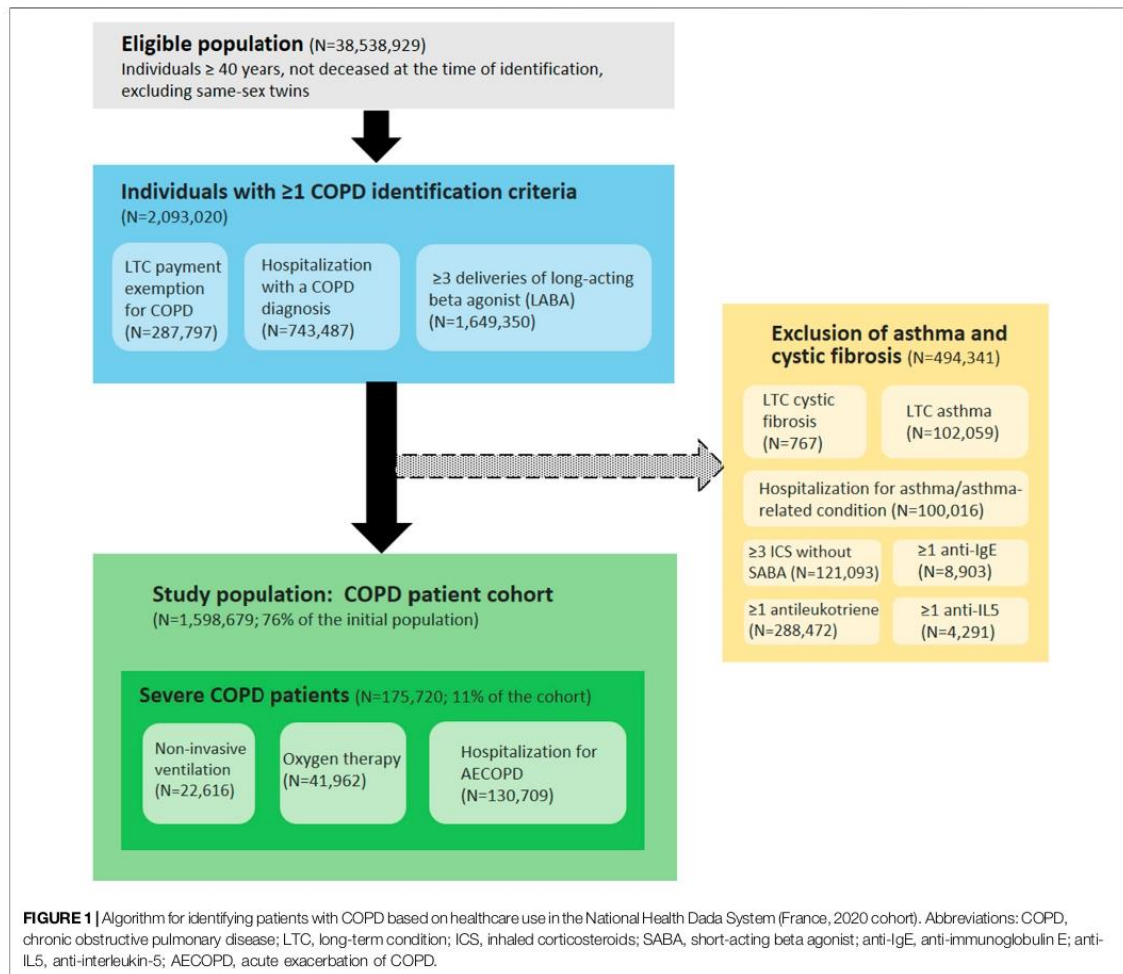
Eligible population (N=38,538,929)
Individuals ≥ 40 years, not deceased at the time of identification, excluding same-sex twins

Individuals with ≥1 COPD identification criteria
(N=2,093,020)

LTC payment exemption for COPD (N=287,797)

Hospitalization with a COPD diagnosis (N=743,487)

≥3 deliveries of long-acting beta agonist (LABA) (N=1,649,350)

Exclusion of asthma and cystic fibrosis (N=494,341)

LTC cystic fibrosis (N=767)

LTC asthma (N=102,059)

Hospitalization for asthma/asthma-related condition (N=100,016)

≥3 ICS without SABA (N=121,093)

≥1 anti-IgE (N=8,903)

≥1 antileukotriene (N=288,472)

≥1 anti-IL5 (N=4,291)

Study population: COPD patient cohort
(N=1,598,679; 76% of the initial population)

Severe COPD patients (N=175,720; 11% of the cohort)

Non-invasive ventilation (N=22,616)

Oxygen therapy (N=41,962)

Hospitalization for AECOPD (N=130,709)

FIGURE 1 | Algorithm for identifying patients with COPD based on healthcare use in the National Health Dada System (France, 2020 cohort). Abbreviations: COPD, chronic obstructive pulmonary disease; LTC, long-term condition; ICS, inhaled corticosteroids; SABA, short-acting beta agonist; anti-IgE, anti-immunoglobulin E; anti-IL5, anti-interleukin-5; AECOPD, acute exacerbation of COPD.